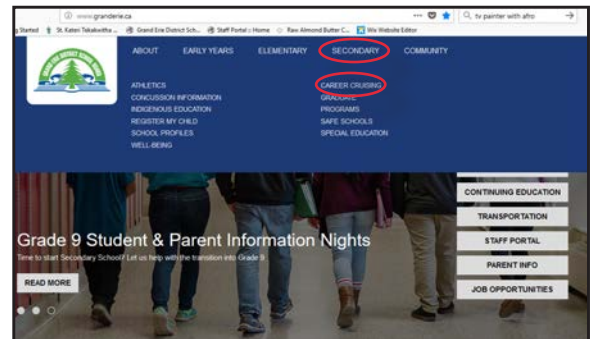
www.granderie.ca

tv painter with afro

g Started St. Kateri Tekakwitha ... Grand Erie District Sch... Staff Portal :: Home Raw Almond Butter C... Wix Website Editor

ABOUT EARLY YEARS ELEMENTARY SECONDARY COMMUNITY

ATHLETICS
CONCUSSION INFORMATION
INDIGENOUS EDUCATION
REGISTER MY CHILD
SCHOOL PROFILES
WELL-BEING

CAREER CRUISING
GRADUATE
PROGRAMS
SAFE SCHOOLS
SPECIAL EDUCATION

CONTINUING EDUCATION
TRANSPORTATION
STAFF PORTAL
PARENT INFO
JOB OPPORTUNITIES

Grade 9 Student & Parent Information Nights

Time to start Secondary School? Let us help with the transition into Grade 9

READ MORE